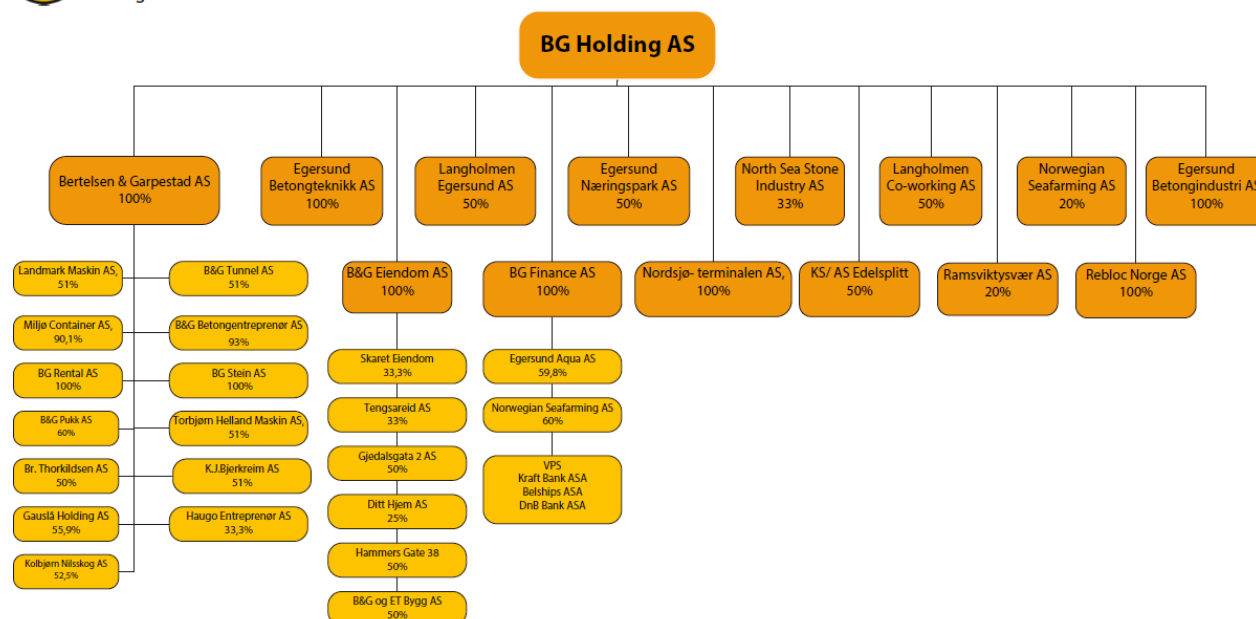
BG Holding AS

Bertelsen & Garpestad AS
100%

Egersund Betongteknikk AS
100%

Langholmen Egersund AS
50%

Egersund Næringspark AS
50%

North Sea Stone Industry AS
33%

Langholmen Co-working AS
50%

Norwegian Seafarming AS
20%

Egersund Betongindustri AS
100%

Landmark Maskin AS,
51%

B&G Tunnel AS
51%

Miljø Container AS,
90,1%

B&G Betongentreprenør AS
93%

BG Rental AS
100%

BG Stein AS
100%

B&G Pukk AS
60%

Torbjørn Helland Maskin AS,
51%

Br. Thorkildsen AS
50%

K.J.Bjerkreim AS
51%

Gauslå Holding AS
55,9%

Haugo Entreprenør AS
33,3%

Kolbjørn Nilsskog AS
52,5%

B&G Eiendom AS
100%

Skaret Eiendom
33,3%

Tengsareid AS
33%

Gjedalsgata 2 AS
50%

Ditt Hjem AS
25%

Hammers Gate 38
50%

B&G og ET Bygg AS
50%

BG Finance AS
100%

Egersund Aqua AS
59,8%

Norwegian Seafarming AS
60%

VPS
Kraft Bank ASA
Belships ASA
DnB Bank ASA

Nordsjø- terminalen AS,
100%

KS/ AS Edelsplitt
50%

Ramsviktysvær AS
20%

Rebloc Norge AS
100%